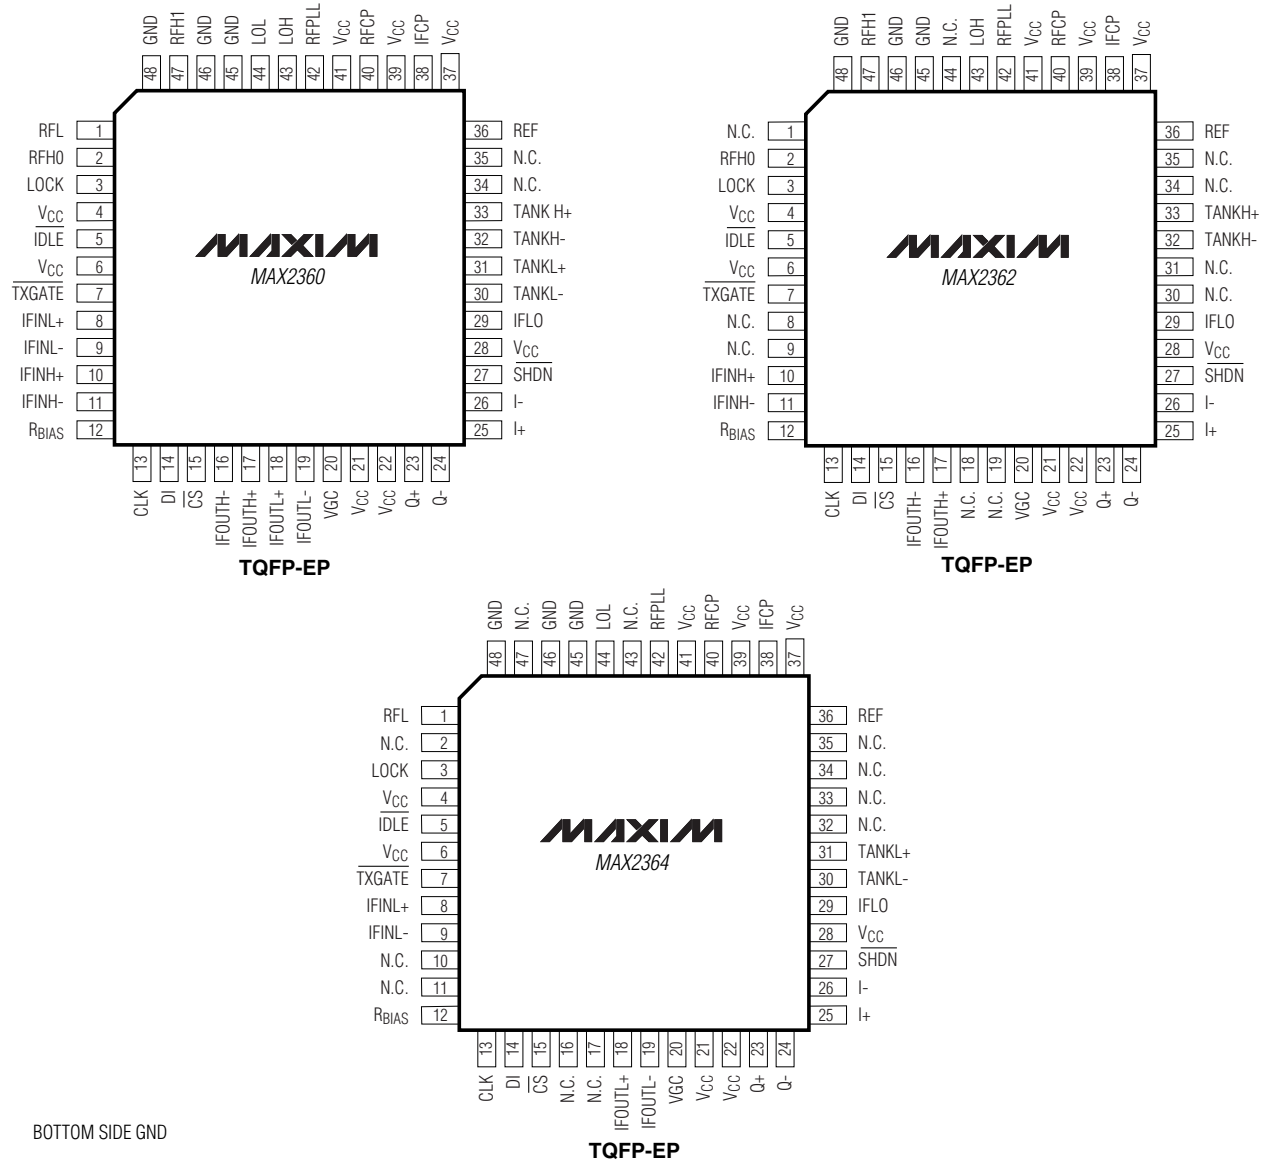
GND 48
RFH1 47
GND 46
GND 45
LOL 44
LOH 43
RFPLL 42
$V_{CC}$ 41
RFCP 40
$V_{CC}$ 39
IFCP 38
$V_{CC}$ 37

RFL 1
RFH0 2
LOCK 3
$V_{CC}$ 4
$\overline{IDLE}$ 5
$V_{CC}$ 6
$\overline{TXGATE}$ 7
IFINL+ 8
IFINL- 9
IFINH+ 10
IFINH- 11
$R_{BIAS}$ 12

36 REF
35 N.C.
34 N.C.
33 TANK H+
32 TANKH-
31 TANKL+
30 TANKL-
29 IFLO
28 $V_{CC}$
27 $\overline{SHDN}$
26 I-
25 I+

MAXIM
MAX2360

13 CLK
14 DI
15 $\overline{CS}$
16 IFOUTH-
17 IFOUTH+
18 IFOUTL+
19 IFOUTL-
20 VGC
21 $V_{CC}$
22 $V_{CC}$
23 Q+
24 Q-

TQFP-EP

GND 48
RFH1 47
GND 46
GND 45
N.C. 44
LOH 43
RFPLL 42
$V_{CC}$ 41
RFCP 40
$V_{CC}$ 39
IFCP 38
$V_{CC}$ 37

N.C. 1
RFH0 2
LOCK 3
$V_{CC}$ 4
$\overline{IDLE}$ 5
$V_{CC}$ 6
$\overline{TXGATE}$ 7
N.C. 8
N.C. 9
IFINH+ 10
IFINH- 11
$R_{BIAS}$ 12

36 REF
35 N.C.
34 N.C.
33 TANKH+
32 TANKH-
31 N.C.
30 N.C.
29 IFLO
28 $V_{CC}$
27 $\overline{SHDN}$
26 I-
25 I+

MAXIM
MAX2362

13 CLK
14 DI
15 $\overline{CS}$
16 IFOUTH-
17 IFOUTH+
18 N.C.
19 N.C.
20 VGC
21 $V_{CC}$
22 $V_{CC}$
23 Q+
24 Q-

TQFP-EP

GND 48
N.C. 47
GND 46
GND 45
LOL 44
N.C. 43
RFPLL 42
$V_{CC}$ 41
RFCP 40
$V_{CC}$ 39
IFCP 38
$V_{CC}$ 37

RFL 1
N.C. 2
LOCK 3
$V_{CC}$ 4
$\overline{IDLE}$ 5
$V_{CC}$ 6
$\overline{TXGATE}$ 7
IFINL+ 8
IFINL- 9
N.C. 10
N.C. 11
$R_{BIAS}$ 12

36 REF
35 N.C.
34 N.C.
33 N.C.
32 N.C.
31 TANKL+
30 TANKL-
29 IFLO
28 $V_{CC}$
27 $\overline{SHDN}$
26 I-
25 I+

MAXIM
MAX2364

13 CLK
14 DI
15 $\overline{CS}$
16 N.C.
17 N.C.
18 IFOUTL+
19 IFOUTL-
20 VGC
21 $V_{CC}$
22 $V_{CC}$
23 Q+
24 Q-

BOTTOM SIDE GND

TQFP-EP